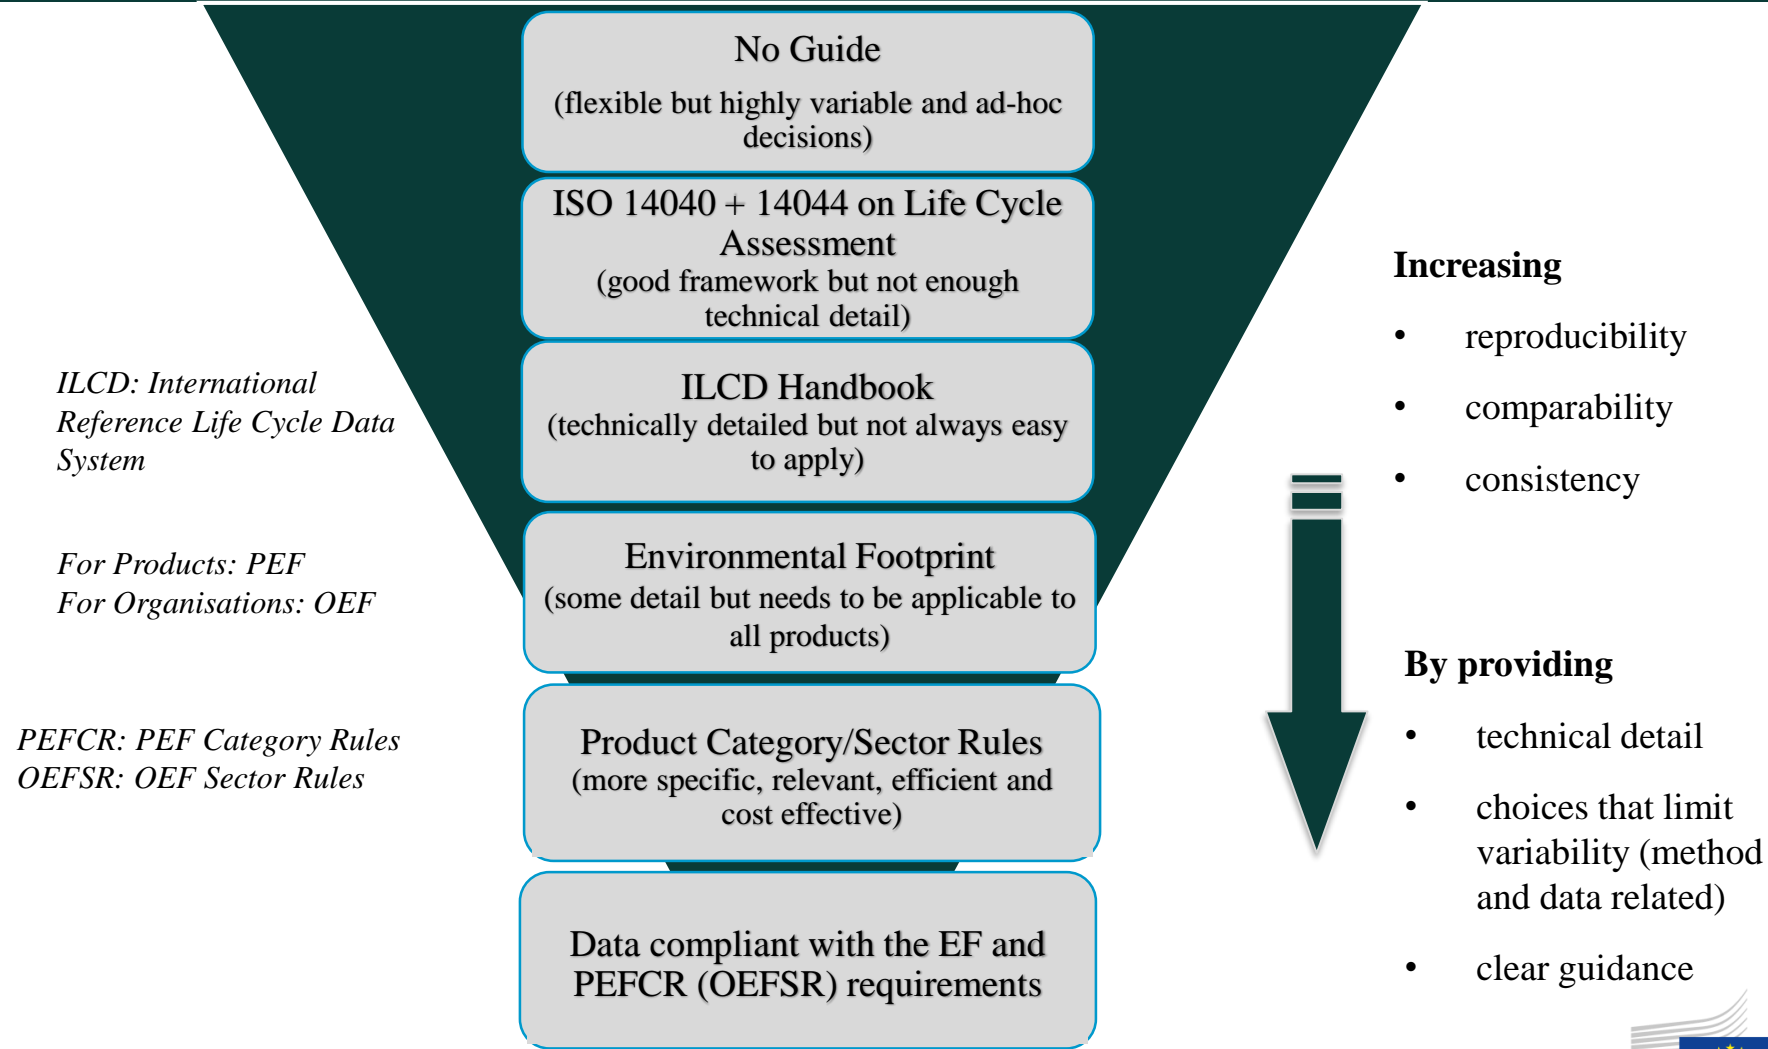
No Guide
(flexible but highly variable and ad-hoc decisions)

ISO 14040 + 14044 on Life Cycle Assessment
(good framework but not enough technical detail)

ILCD Handbook
(technically detailed but not always easy to apply)

Environmental Footprint
(some detail but needs to be applicable to all products)

Product Category/Sector Rules
(more specific, relevant, efficient and cost effective)

Data compliant with the EF and PEFCR (OEFSR) requirements

ILCD: International Reference Life Cycle Data System

For Products: PEF
For Organisations: OEF

PEFCR: PEF Category Rules
OEFSR: OEF Sector Rules

Increasing
• reproducibility
• comparability
• consistency

By providing
• technical detail
• choices that limit variability (method and data related)
• clear guidance